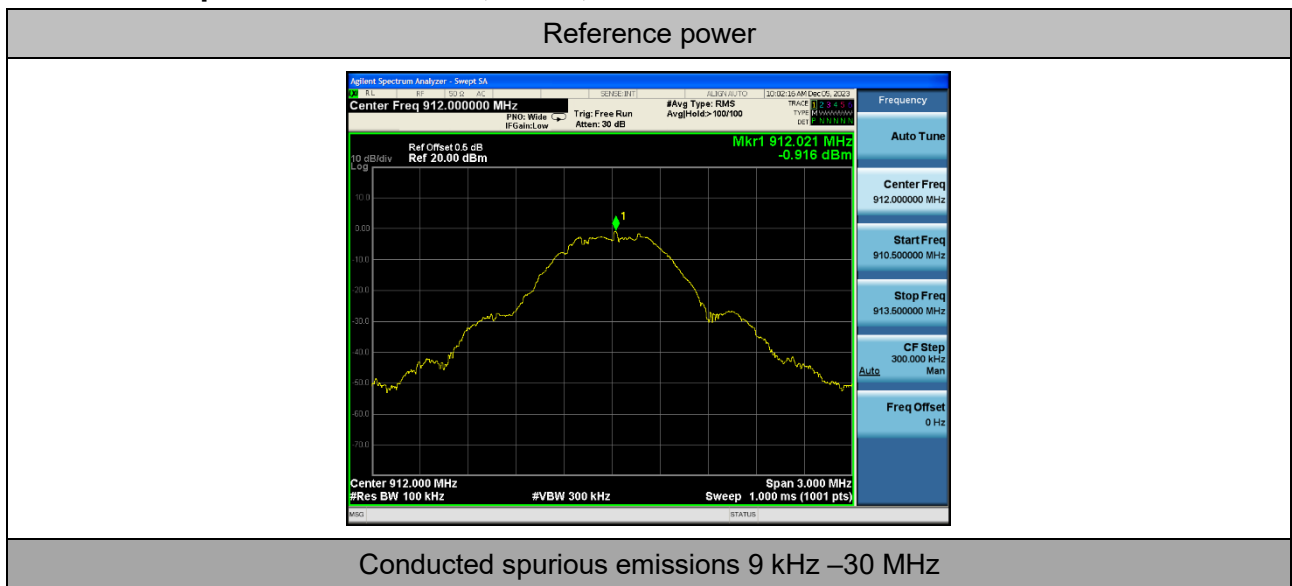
Reference power

Agilent Spectrum Analyzer - Swept SA
RL RF 50 Ω AC SENSE:INT ALIGN AUTO 10:02:16 AM Dec 05, 2023
Center Freq 912.000000 MHz
PNO: Wide IFGain:Low
Trig: Free Run Atten: 30 dB
#Avg Type: RMS Avg|Hold:>100/100
TRACE 1 2 3 4 5 6 TYPE M WWWWW DET P N N N N N
Frequency

Ref Offset 0.5 dB
10 dB/div Ref 20.00 dBm
Log
Mkr1 912.021 MHz -0.916 dBm

10.0
0.00
-10.0
-20.0
-30.0
-40.0
-50.0
-60.0
-70.0

1

Center 912.000 MHz
#Res BW 100 kHz
#VBW 300 kHz
Span 3.000 MHz
Sweep 1.000 ms (1001 pts)

Auto Tune
Center Freq 912.000000 MHz
Start Freq 910.500000 MHz
Stop Freq 913.500000 MHz
CF Step 300.000 kHz Auto Man
Freq Offset 0 Hz

MSG STATUS

Conducted spurious emissions 9 kHz –30 MHz